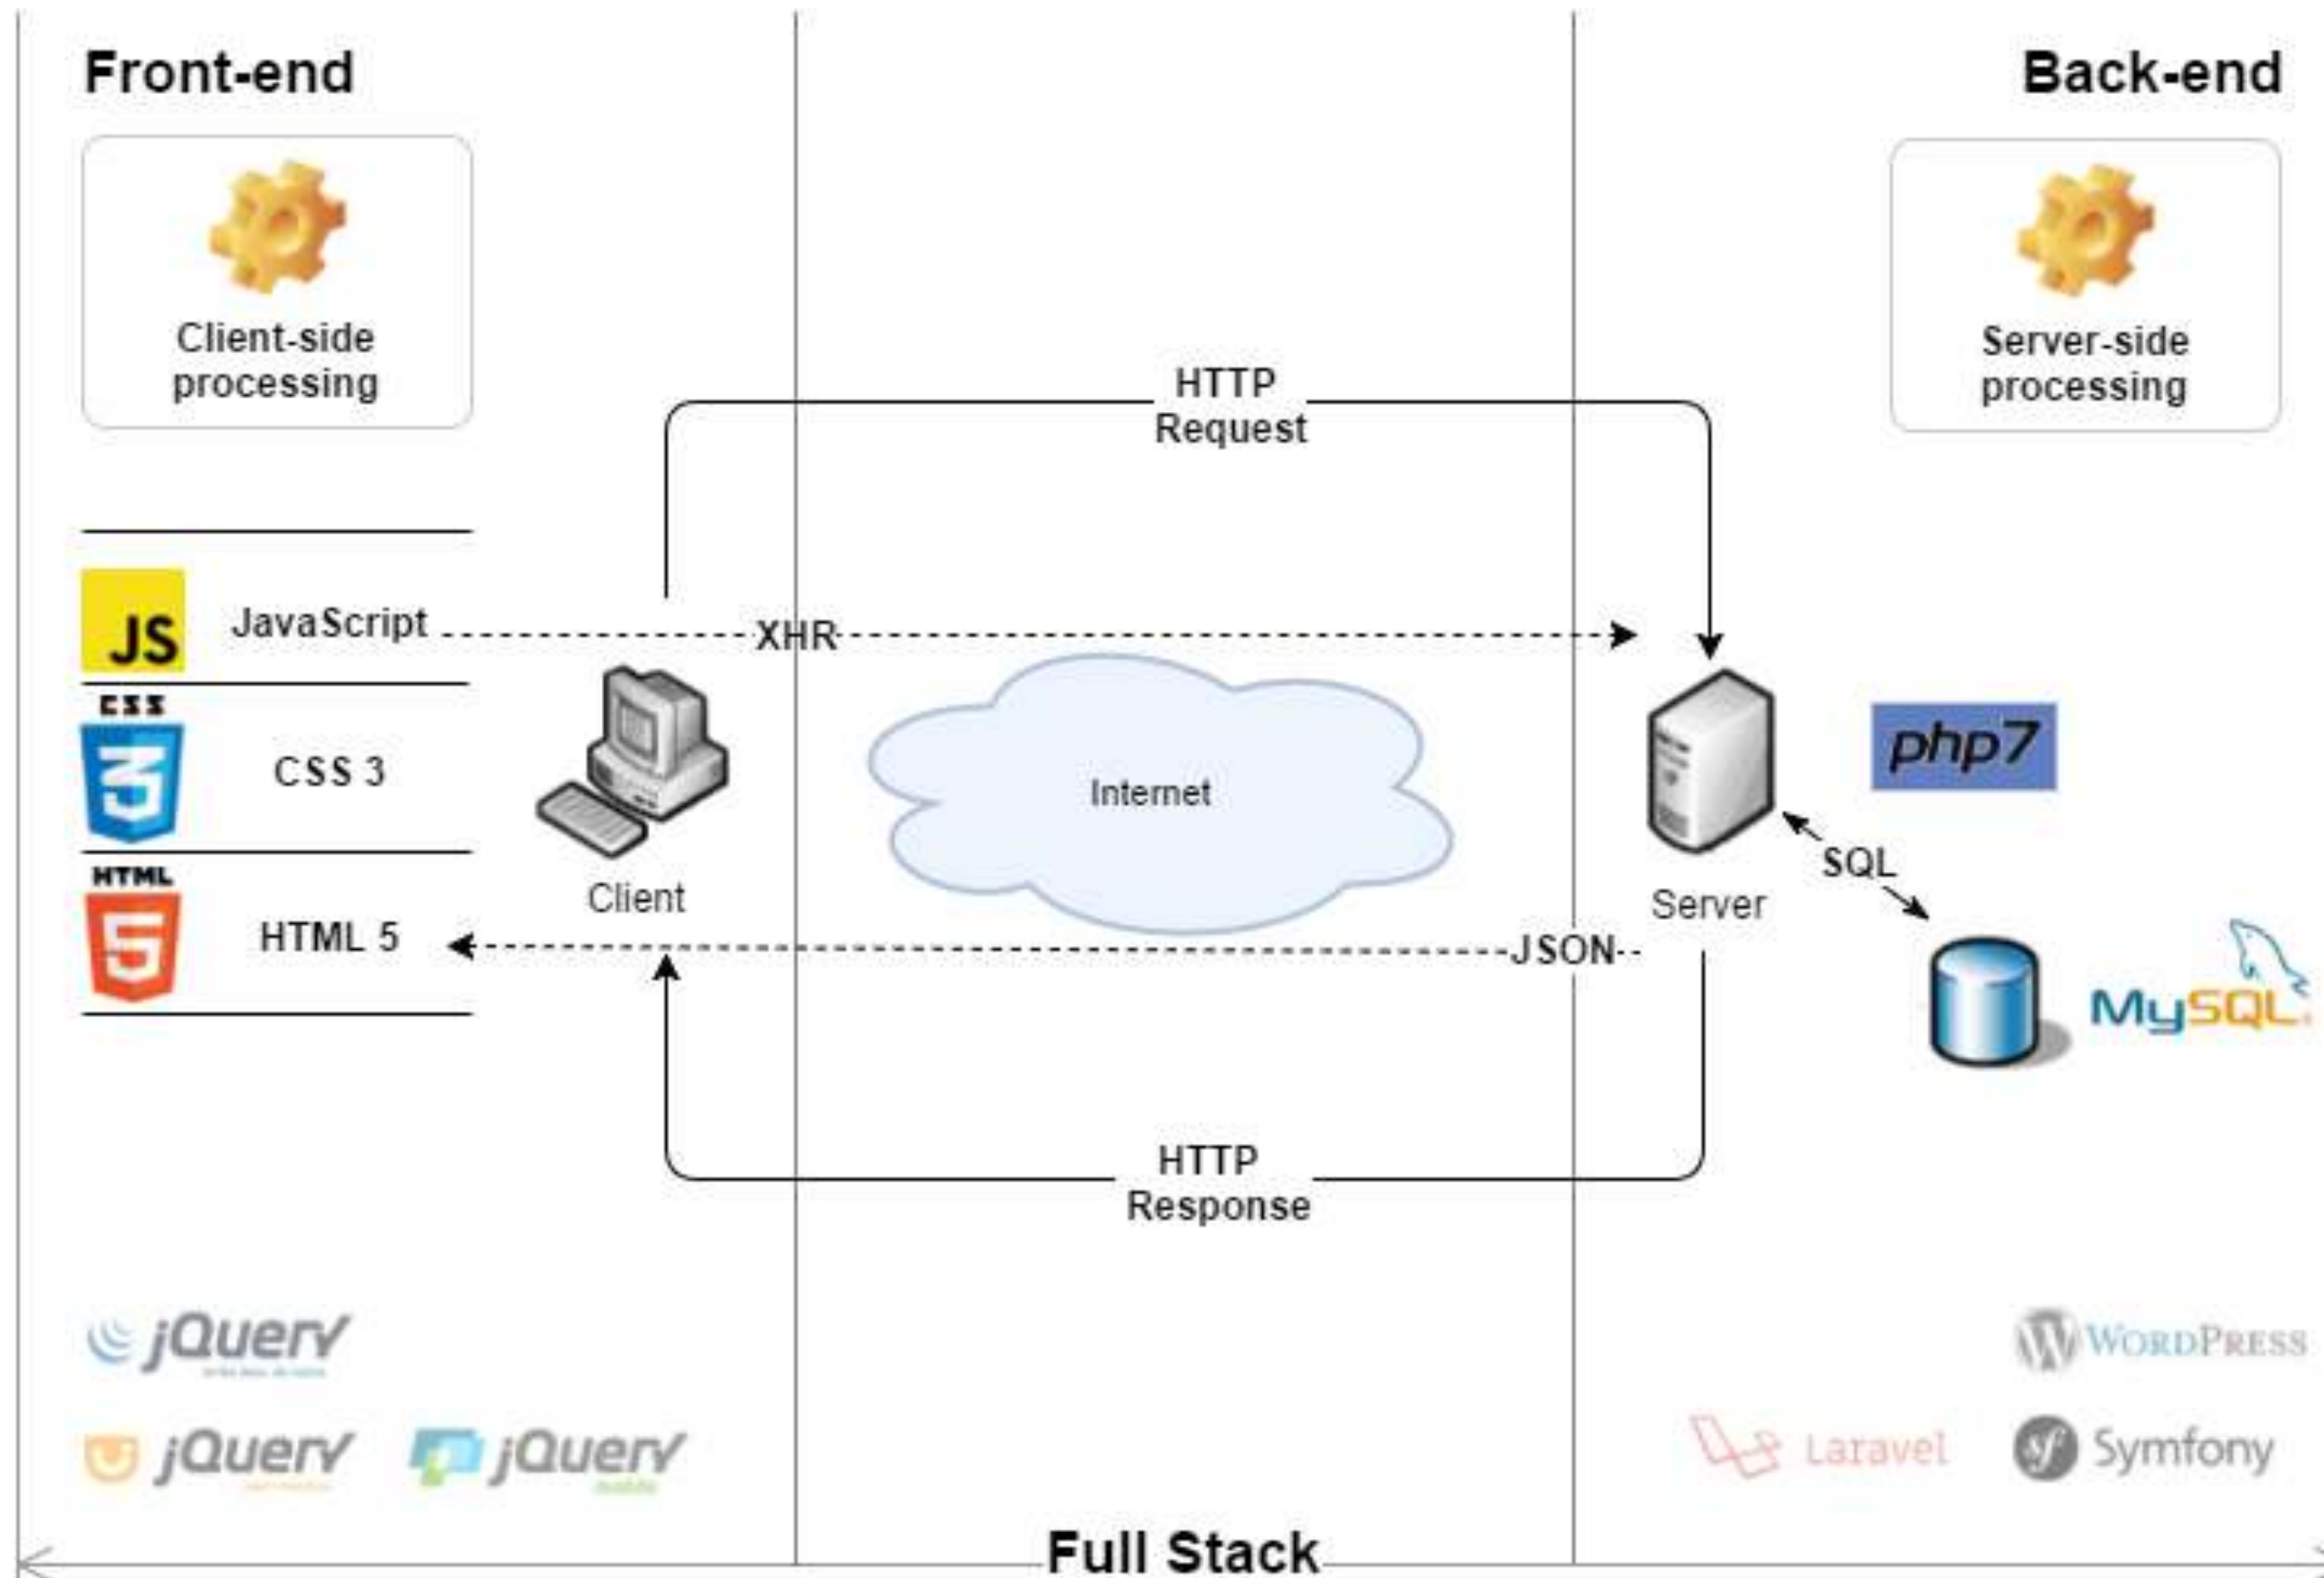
Front-end

Back-end

Client-side processing

Server-side processing

HTTP Request

JS JavaScript

XHR

CSS

CSS 3

HTML

HTML 5

Client

Internet

Server

php7

SQL

JSON

MySQL

HTTP Response

jQuery

jQuery

jQuery

WordPress

Laravel

Symfony

Full Stack